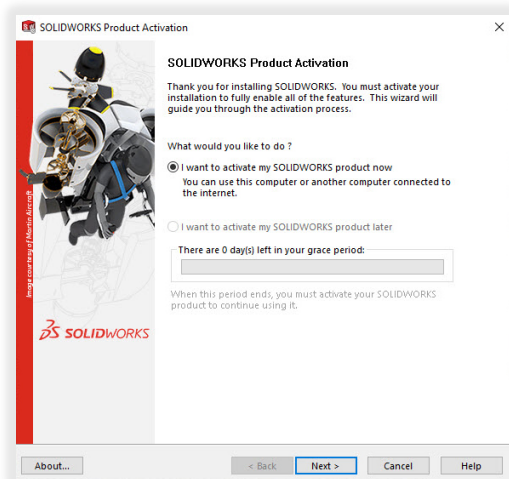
SOLIDWORKS Product Activation

×

SOLIDWORKS Product Activation

Thank you for installing SOLIDWORKS. You must activate your installation to fully enable all of the features. This wizard will guide you through the activation process.

What would you like to do ?

I want to activate my SOLIDWORKS product now
You can use this computer or another computer connected to the internet.

I want to activate my SOLIDWORKS product later

There are 0 day(s) left in your grace period:

When this period ends, you must activate your SOLIDWORKS product to continue using it.

Image courtesy of Martin Aircraft

SOLIDWORKS

About...

< Back

Next >

Cancel

Help